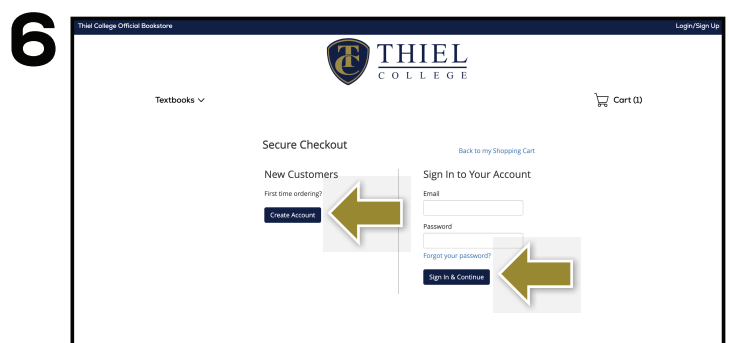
6

Thiel College Official Bookstore

Login/Sign Up

TC THIEL COLLEGE

Textbooks

Cart (1)

Secure Checkout

Back to my Shopping Cart

New Customers

First time ordering?

Create Account

Sign In to Your Account

Email

Password

Forgot your password?

Sign In & Continue